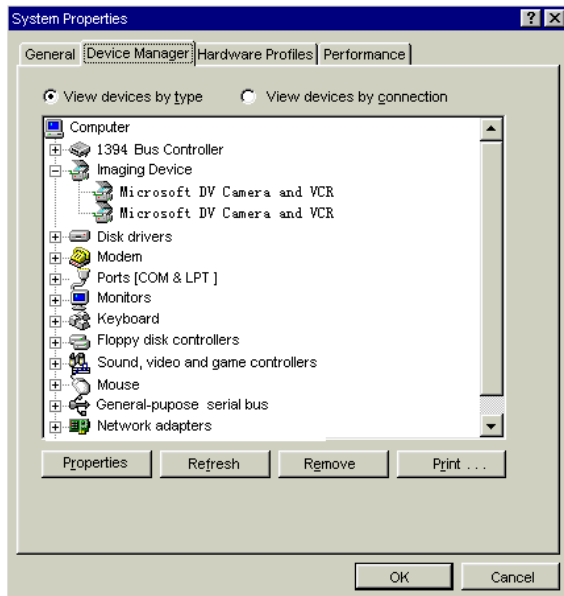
System Properties

? X

General | Device Manager | Hardware Profiles | Performance

View devices by type View devices by connection

Computer
1394 Bus Controller
Imaging Device
Microsoft DV Camera and VCR
Microsoft DV Camera and VCR
Disk drivers
Modem
Ports [COM & LPT ]
Monitors
Keyboard
Floppy disk controllers
Sound, video and game controllers
Mouse
General-pupose serial bus
Network adapters

Properties | Refresh | Remove | Print . . .

OK | Cancel